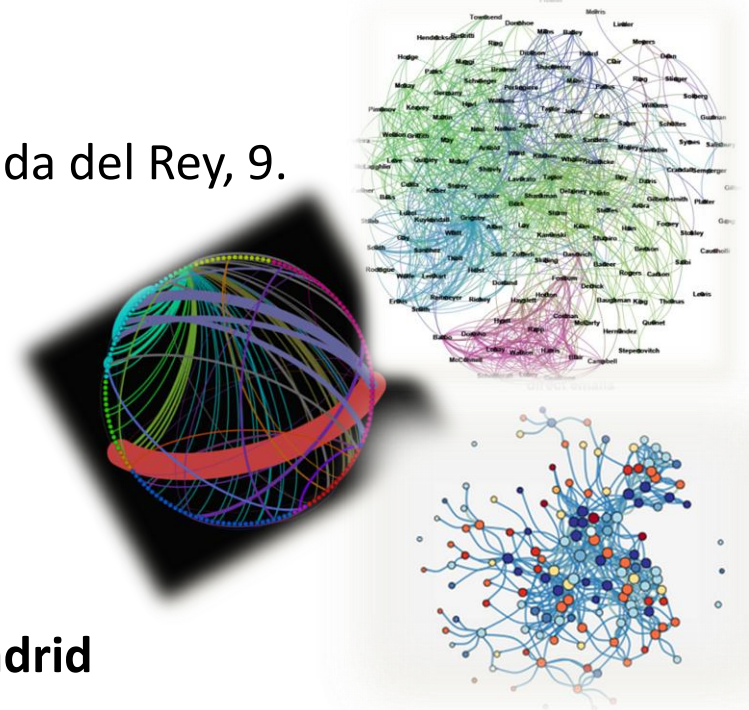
da del Rey, 9.

drid

Toedsend Dombhoe Melris Littler Hendricks Binnett Rang Milne Bailey Meyers Hodge Parks Stiggs Halford Clair Dean Mckay Schlesinger Brewster Stitz Shrieve Rang Stalger Gamburg Pakehouse Milton Panetta Solberg Pantever Yagal Williams Wilkinson Gunlan Wollimer Kopey Graffith Taylor Jenkins Schlitter Salisbury Sykes Laughlin Quigley May Nitz Culbert Whitmore Sanders Pratt Koski Gilbertsmith Fletcher Cotter Kettner Staley Dunphy Platter Smith Delgado Lawrence Allen Fosbery Tasha Walter Simons Shepard Lewis Blair Cauthorn Stebley Rodrigue Wolfe Bowery Dorchester Tradewell Hunt Rogers Carlson Salbi Ernest Robinson Rodney Heafflin Howlas Dahl Baugham Kling Thelus Lebis Batten Dawson Hyde Cockran McCarty Hernandez Quimet McClure Anderson Mitchell Stepanovich Campbell